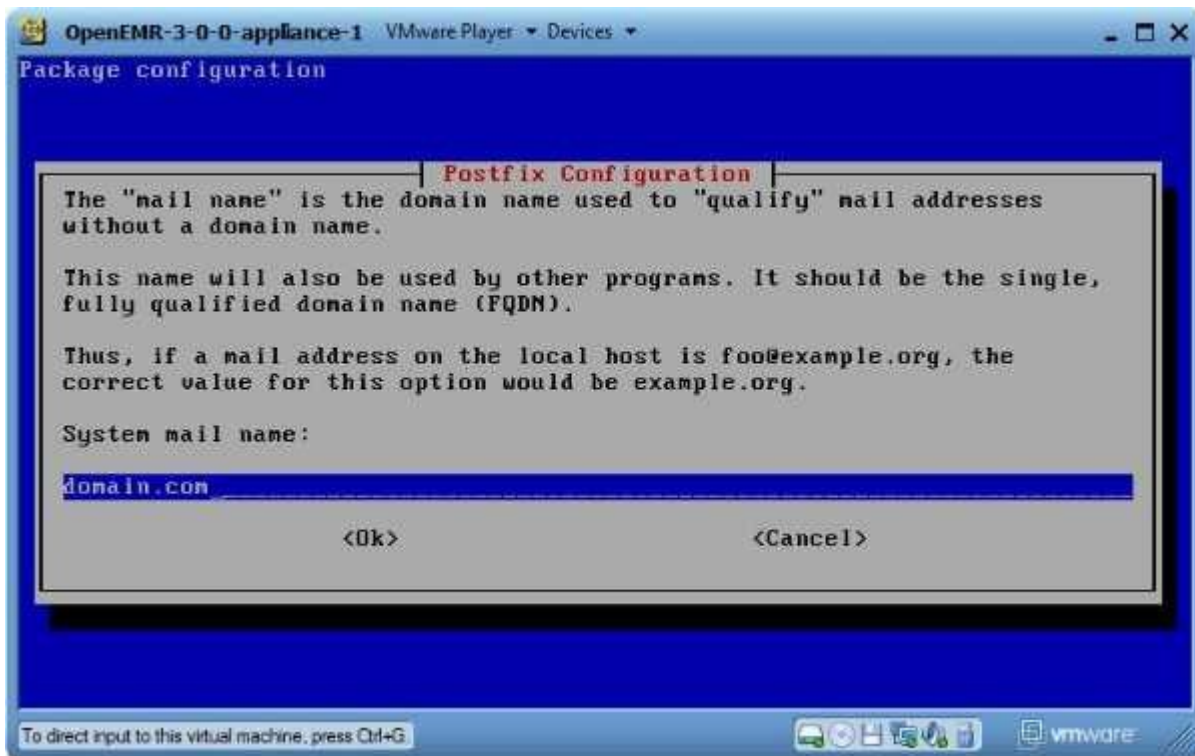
OpenEMR-3-0-0-appliance-1 VMware Player ▾ Devices ▾

Package configuration

Postfix Configuration

The "mail name" is the domain name used to "qualify" mail addresses without a domain name.

This name will also be used by other programs. It should be the single, fully qualified domain name (FQDN).

Thus, if a mail address on the local host is foo@example.org, the correct value for this option would be example.org.

System mail name:

domain.com

<Ok>

<Cancel>

To direct input to this virtual machine, press Ctrl+G.

vmware